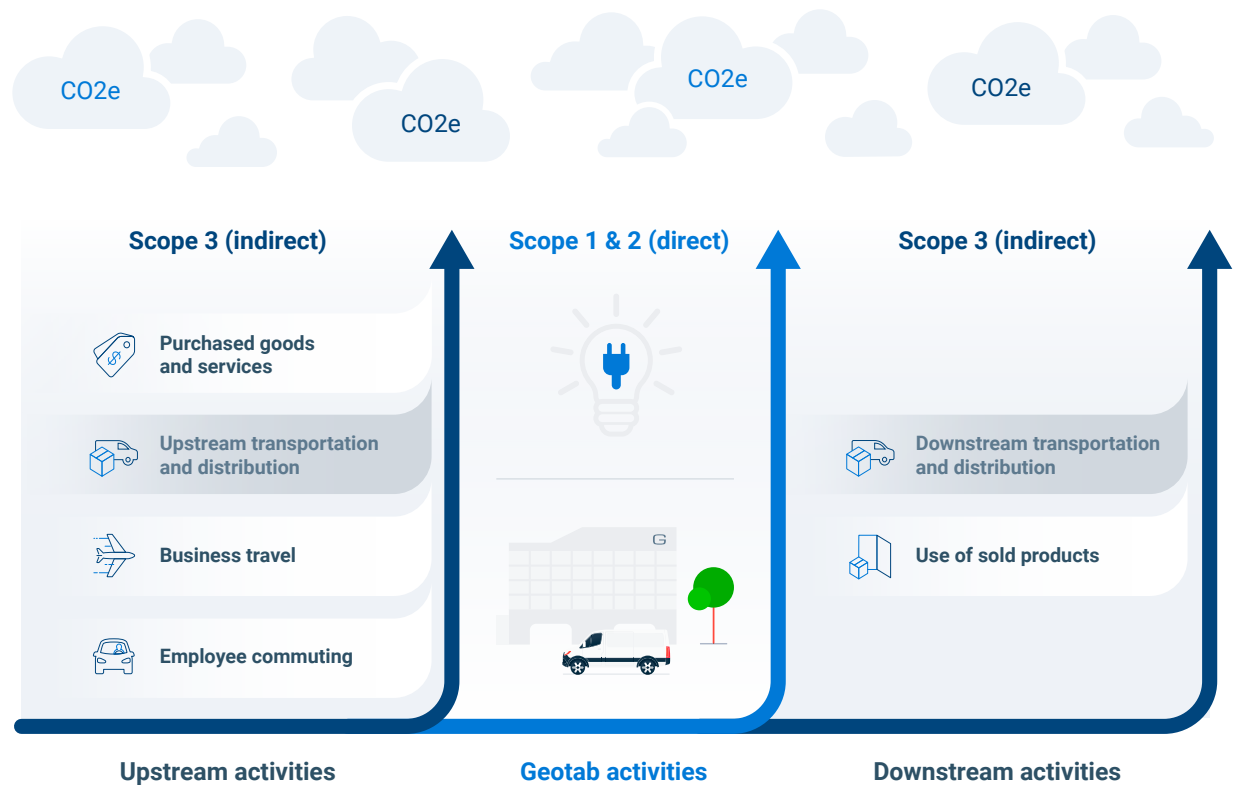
CO2e

CO2e

CO2e

CO2e

Scope 3 (indirect)

Purchased goods and services

Upstream transportation and distribution

Business travel

Employee commuting

Scope 1 & 2 (direct)

G

Scope 3 (indirect)

Downstream transportation and distribution

Use of sold products

Upstream activities

Geotab activities

Downstream activities